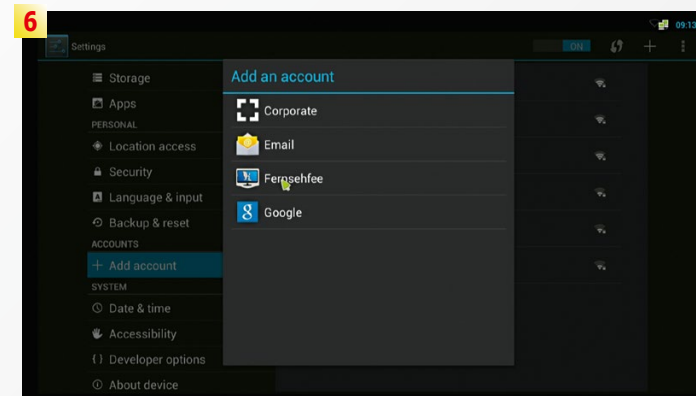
6

09:13

Settings

ON

Storage

Apps

PERSONAL

Location access

Security

Language & input

Backup & reset

ACCOUNTS

+ Add account

SYSTEM

Date & time

Accessibility

{ } Developer options

About device

Add an account

Corporate

Email

Fernsehfee

Google